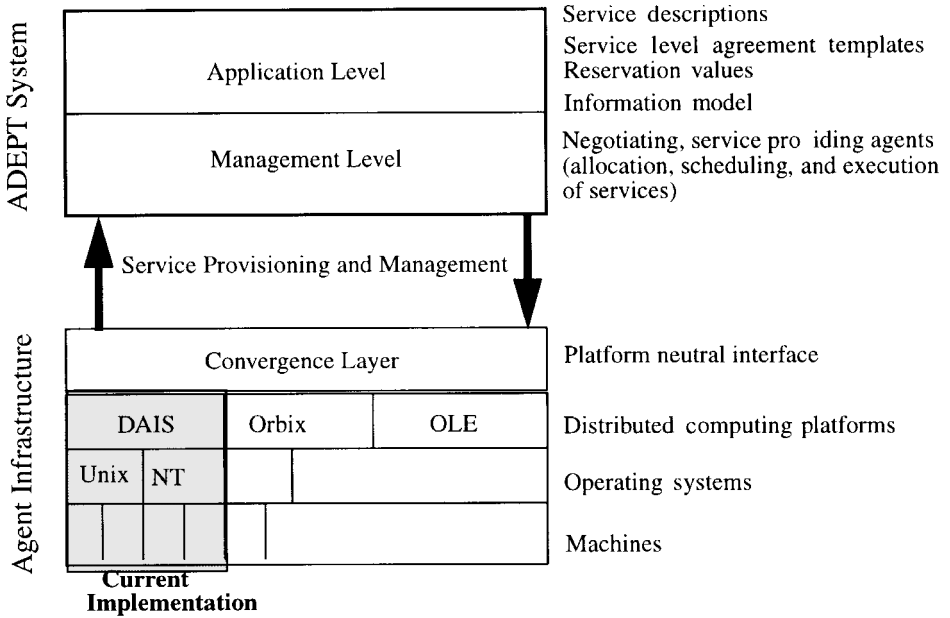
ADEPT System

Application Level

Management Level

Service descriptions
Service level agreement templates
Reservation values
Information model
Negotiating, service pro iding agents (allocation, scheduling, and execution of services)

Service Provisioning and Management

Agent Infrastructure

Convergence Layer

Platform neutral interface

DAIS

Orbix

OLE

Distributed computing platforms

Unix

NT

Operating systems

Machines

Current Implementation